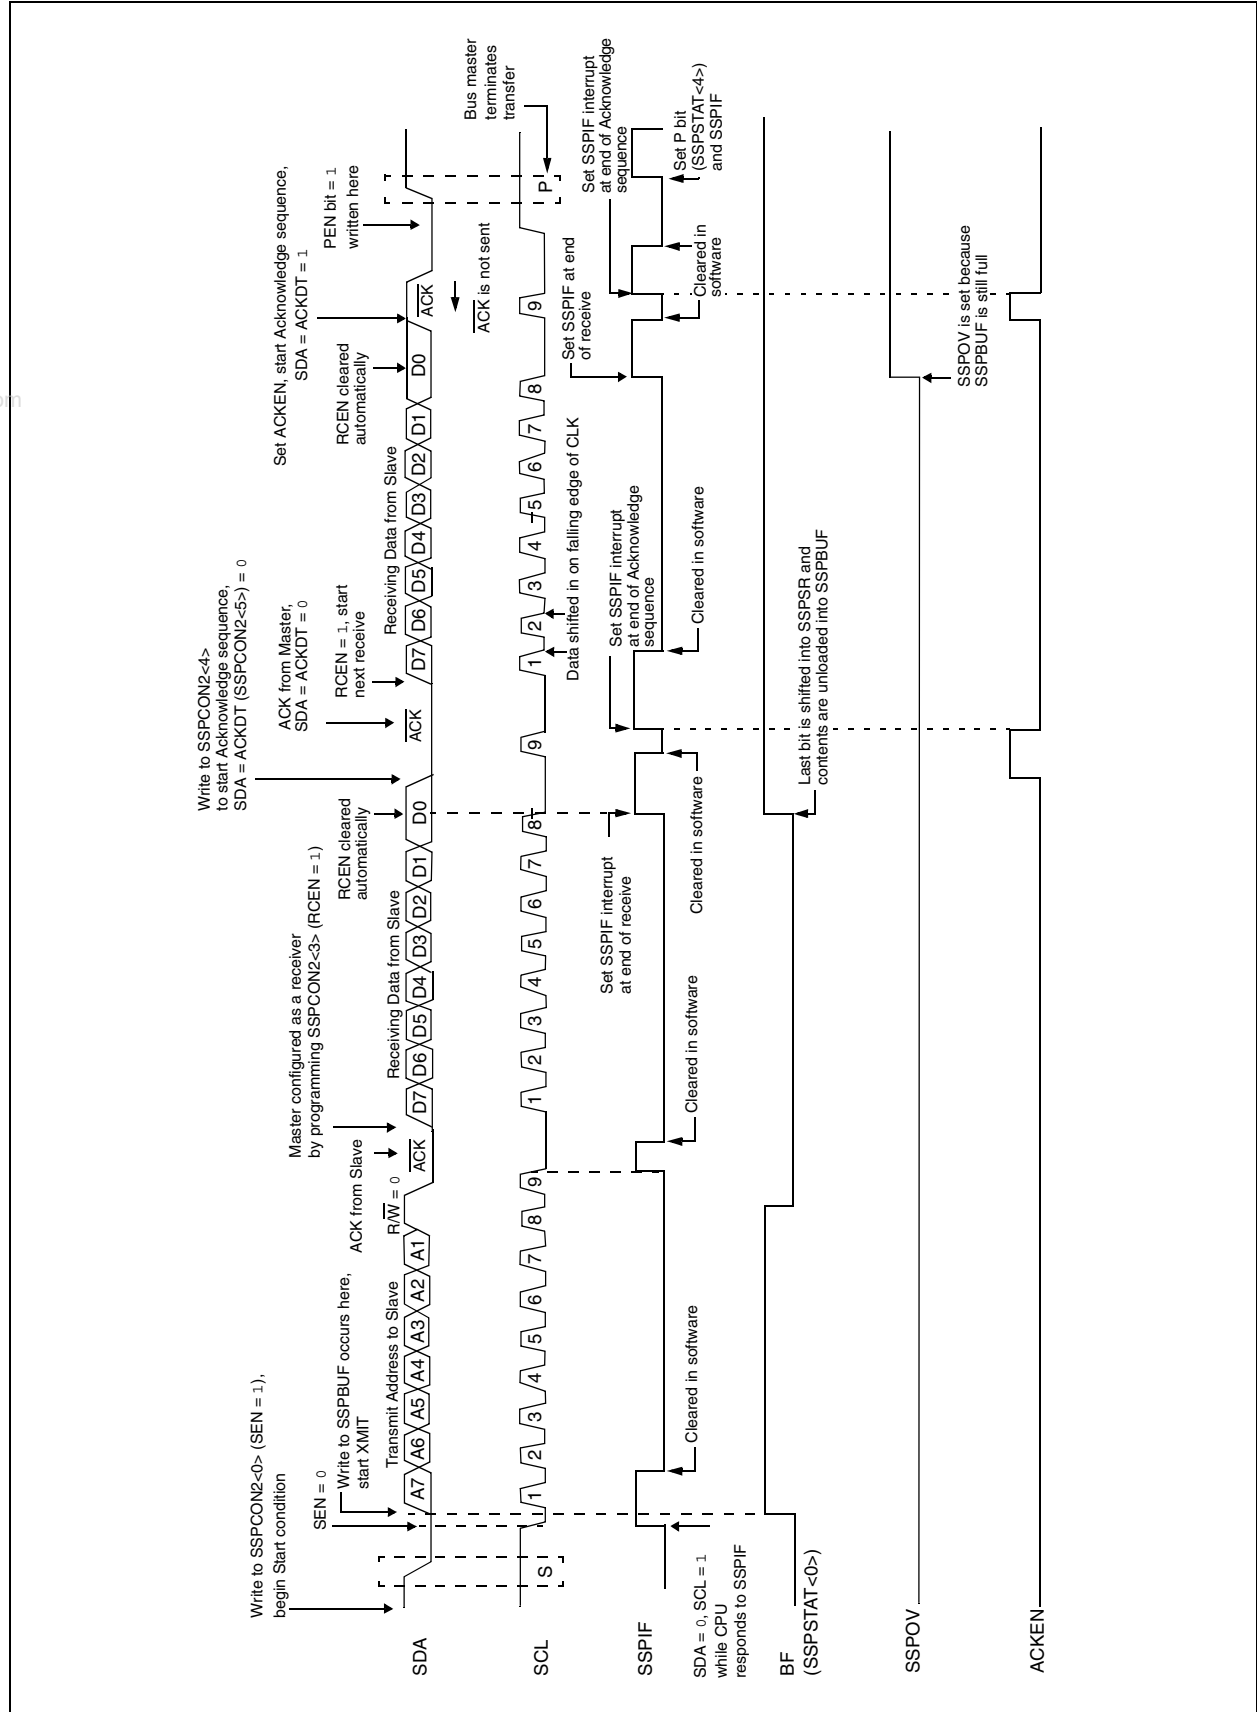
Write to SSPCON2<0> (SEN = 1), begin Start condition

SEN = 0

Write to SSPBUF occurs here, start XMIT

Transmit Address to Slave

$R/\overline{W} = 0$

ACK from Slave

Master configured as a receiver by programming SSPCON2<3> (RCEN = 1)

Receiving Data from Slave

RCEN cleared automatically

Write to SSPCON2<4> to start Acknowledge sequence, SDA = ACKDT (SSPCON2<5>) = 0

ACK from Master, SDA = ACKDT = 0

RCEN = 1, start next receive

Receiving Data from Slave

RCEN cleared automatically

Set ACKEN, start Acknowledge sequence, SDA = ACKDT = 1

PEN bit = 1 written here

Bus master terminates transfer

SDA

S

A7 A6 A5 A4 A3 A2 A1

$\overline{ACK}$

D7 D6 D5 D4 D3 D2 D1 D0

$\overline{ACK}$

D7 D6 D5 D4 D3 D2 D1 D0

$\overline{ACK}$

$\overline{ACK}$ is not sent

P

SCL

1 2 3 4 5 6 7 8 9 1 2 3 4 5 6 7 8 9 1 2 3 4 5 6 7 8 9

Data shifted in on falling edge of CLK

SSPIF

SDA = 0, SCL = 1 while CPU responds to SSPIF

Cleared in software

Cleared in software

Set SSPIF interrupt at end of receive

Cleared in software

Cleared in software

Set SSPIF interrupt at end of Acknowledge sequence

Cleared in software

Set SSPIF at end of receive

Cleared in software

Set SSPIF interrupt at end of Acknowledge sequence

Set P bit (SSPSTAT<4>) and SSPIF

BF (SSPSTAT<0>)

Last bit is shifted into SSPSR and contents are unloaded into SSPBUF

SSPOV

SSPOV is set because SSPBUF is still full

ACKEN